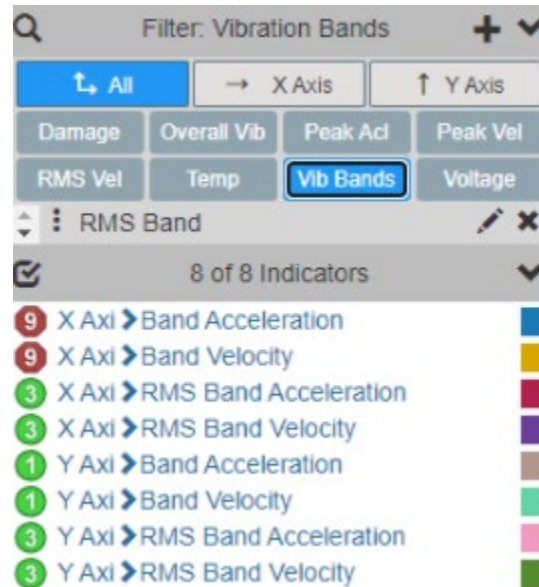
Filter: Vibration Bands

All
X Axis
Y Axis

Damage
Overall Vib
Peak Acl
Peak Vel
RMS Vel
Temp
Vib Bands
Voltage

RMS Band

8 of 8 Indicators

9 X Axi > Band Acceleration
9 X Axi > Band Velocity
3 X Axi > RMS Band Acceleration
3 X Axi > RMS Band Velocity
1 Y Axi > Band Acceleration
1 Y Axi > Band Velocity
3 Y Axi > RMS Band Acceleration
3 Y Axi > RMS Band Velocity